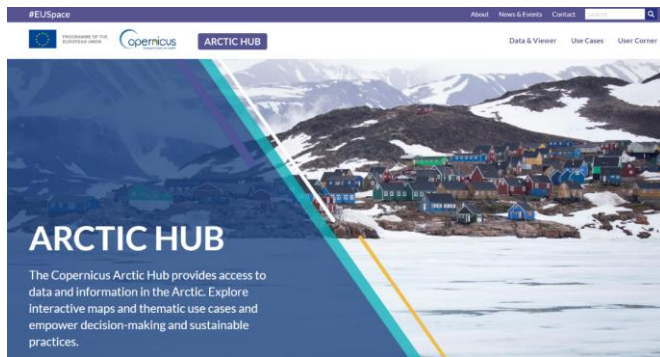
#EUSpace

About News & Events Contact Search

PROGRAMME OF THE EUROPEAN UNION

Copernicus

ARCTIC HUB

Data & Viewer Use Cases User Corner

ARCTIC HUB

The Copernicus Arctic Hub provides access to data and information in the Arctic. Explore interactive maps and thematic use cases and empower decision-making and sustainable practices.